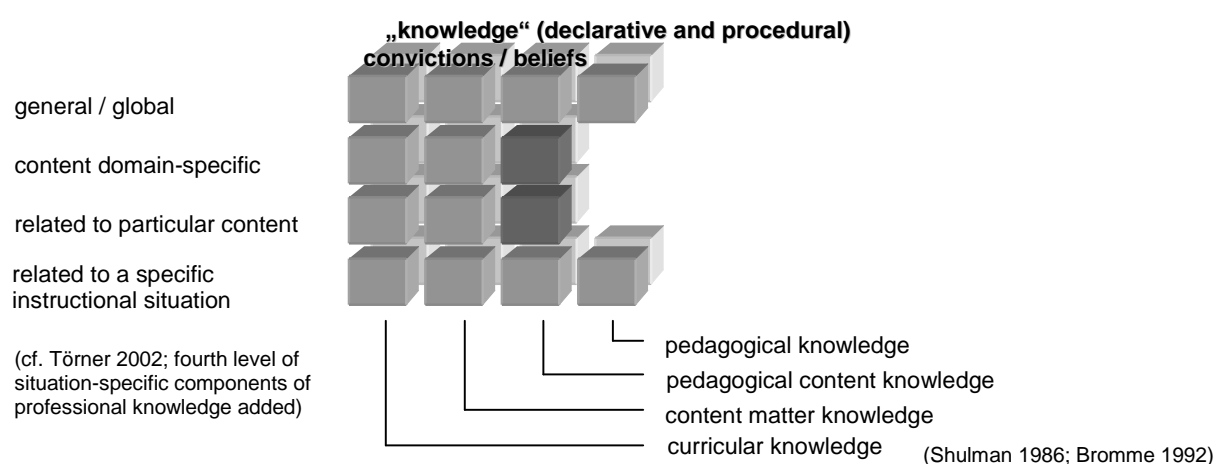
„knowledge“ (declarative and procedural)
convictions / beliefs

general / global

content domain-specific

related to particular content

related to a specific instructional situation

(cf. Törner 2002; fourth level of situation-specific components of professional knowledge added)

pedagogical knowledge

pedagogical content knowledge

content matter knowledge

curricular knowledge

(Shulman 1986; Bromme 1992)